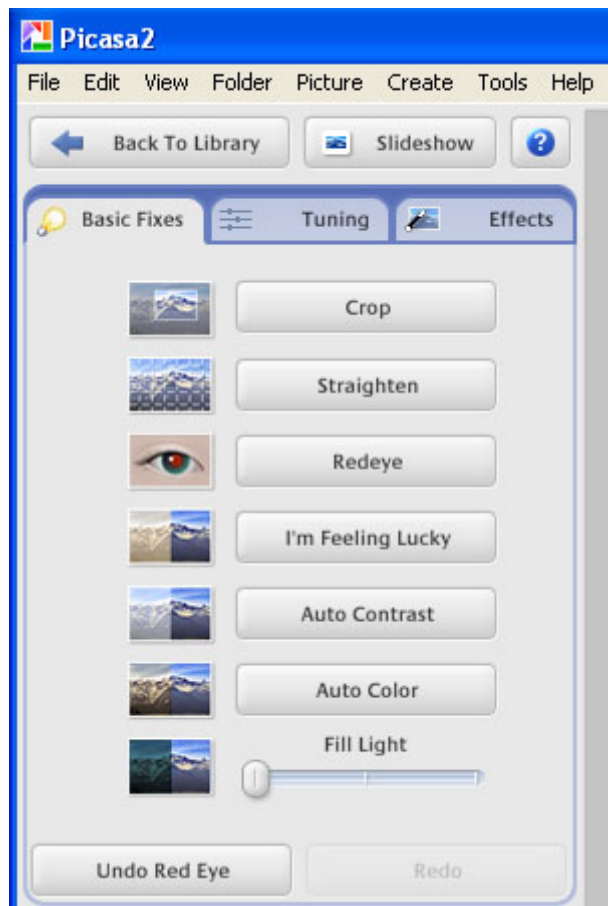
Picasa2

File Edit View Folder Picture Create Tools Help

Back To Library

Slideshow

Basic Fixes

Tuning

Effects

Crop

Straighten

Redeye

I'm Feeling Lucky

Auto Contrast

Auto Color

Fill Light

Undo Red Eye

Redo